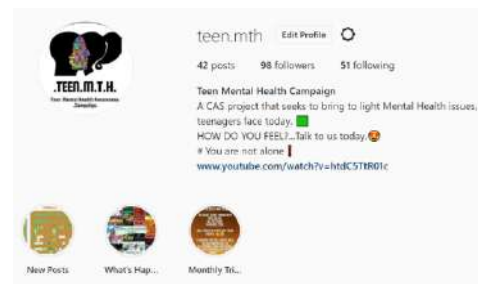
.TEEN.M.T.H.
Teen Mental Health Awareness Campaign

teen.mth Edit Profile

42 posts 98 followers 51 following

Teen Mental Health Campaign
A CAS project that seeks to bring to light Mental Health issues, teenagers face today.
HOW DO YOU FEEL?...Talk to us today.
# You are not alone
www.youtube.com/watch?v=htdC5TtR01c

New Posts
What's Hap...
Monthly Tri...